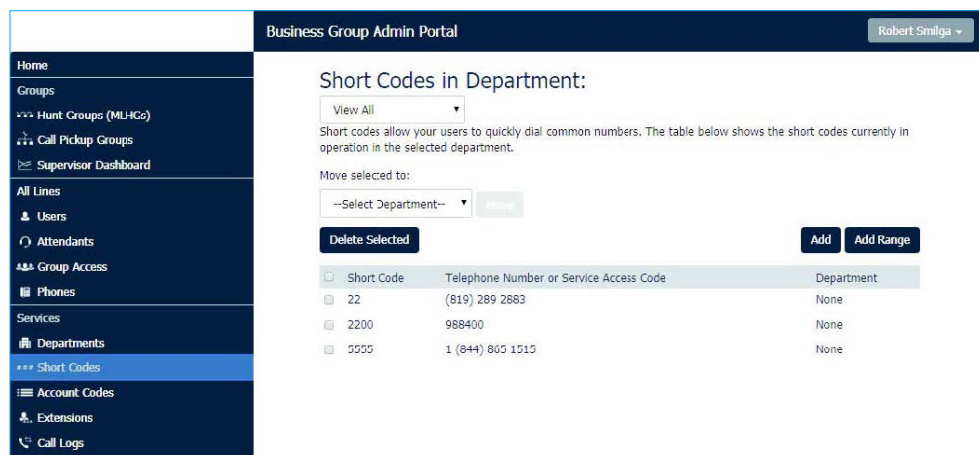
Business Group Admin Portal

Robert Smilga

Home
Groups
Hunt Groups (MLHGs)
Call Pickup Groups
Supervisor Dashboard
All Lines
Users
Attendants
Group Access
Phones
Services
Departments
Short Codes
Account Codes
Extensions
Call Logs

Short Codes in Department:

View All

Short codes allow your users to quickly dial common numbers. The table below shows the short codes currently in operation in the selected department.

Move selected to:

--Select Department--

Move

Delete Selected

Add

Add Range

| Short Code | Telephone Number or Service Access Code | Department |
|---|---|---|
| 22 | (819) 289 2883 | None |
| 2200 | 988400 | None |
| 5555 | 1 (844) 865 1515 | None |